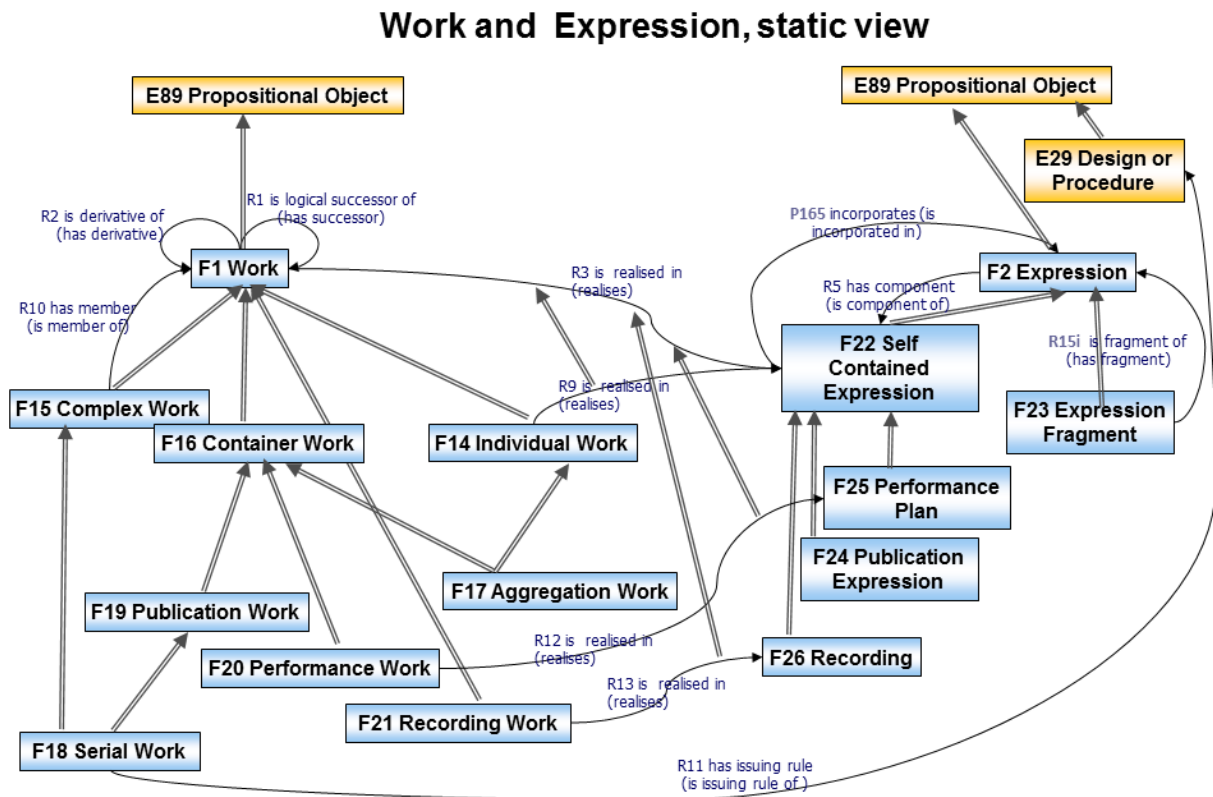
Work and Expression, static view

E89 Propositional Object

E89 Propositional Object

E29 Design or Procedure

R2 is derivative of (has derivative)

R1 is logical successor of (has successor)

P165 incorporates (is incorporated in)

F1 Work

R3 is realised in (realises)

F2 Expression

R5 has component (is component of)

R10 has member (is member of)

F22 Self Contained Expression

R15i is fragment of (has fragment)

R9 is realised in (realises)

F15 Complex Work

F23 Expression Fragment

F16 Container Work

F14 Individual Work

F25 Performance Plan

F24 Publication Expression

F17 Aggregation Work

F19 Publication Work

R12 is realised in (realises)

F26 Recording

F20 Performance Work

R13 is realised in (realises)

F21 Recording Work

F18 Serial Work

R11 has issuing rule (is issuing rule of )